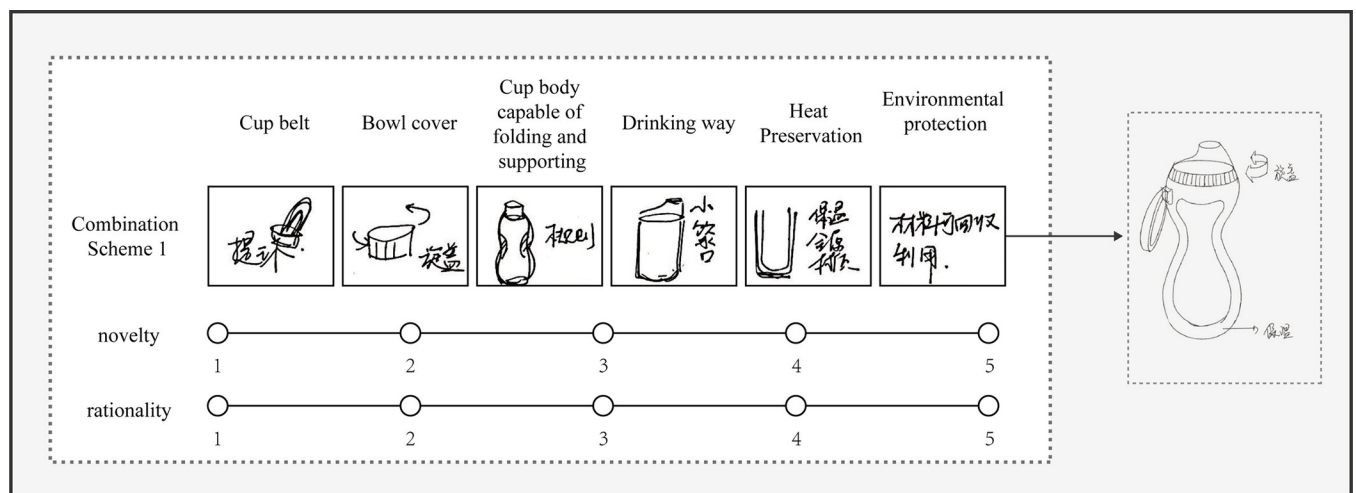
Cup belt | Bowl cover | Cup body capable of folding and supporting | Drinking way | Heat Preservation | Environmental protection

Combination Scheme 1

提环 | 旋盖 | 规则 | 小管口 | 保温镀层 | 材料可回收利用.

旋盖

保温

novelty
1 2 3 4 5

rationality
1 2 3 4 5